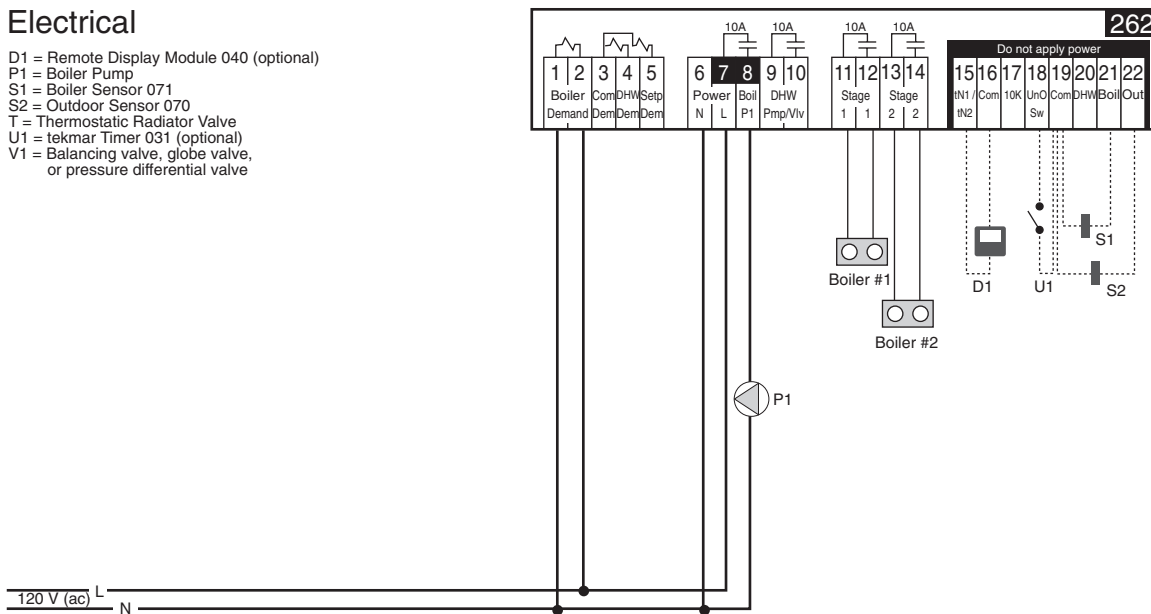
Electrical

D1 = Remote Display Module 040 (optional)
P1 = Boiler Pump
S1 = Boiler Sensor 071
S2 = Outdoor Sensor 070
T = Thermostatic Radiator Valve
U1 = tekmar Timer 031 (optional)
V1 = Balancing valve, globe valve, or pressure differential valve

262

10A 10A 10A 10A

Do not apply power

1 2 3 4 5 6 7 8 9 10 11 12 13 14 15 16 17 18 19 20 21 22

Boiler Demand Com Dem DHW Dem Setp Dem Power N L Boil P1 DHW Pmp/Vlv Stage 1 1 Stage 2 2 tN1 / tN2 Com 10K UnO Sw Com DHW Boil Out

Boiler #1

Boiler #2

D1 U1 S1 S2

P1

120 V (ac) L N